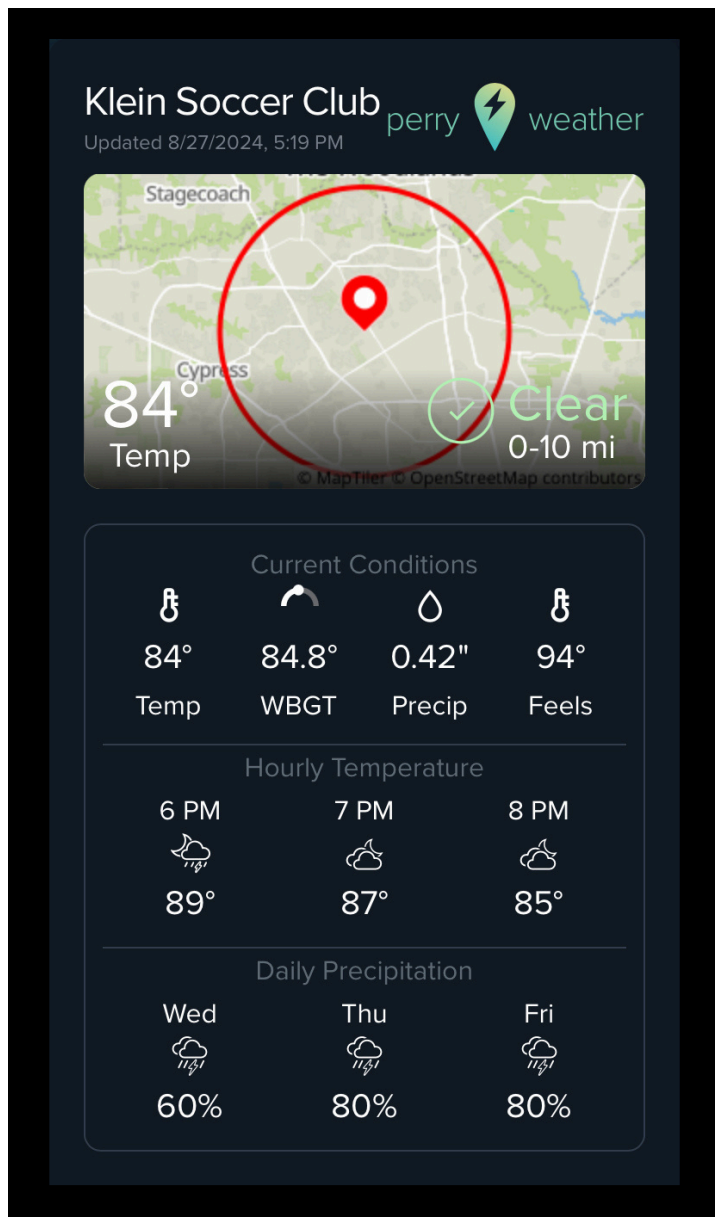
Klein Soccer Club
Updated 8/27/2024, 5:19 PM

perry weather

Stagecoach
Cypress

84°
Temp

Clear
0-10 mi

© MapTiler © OpenStreetMap contributors

Current Conditions

| 84° | 84.8° | 0.42" | 94° |
|---|---|---|---|
| Temp | WBGT | Precip | Feels |

Hourly Temperature

| 6 PM | 7 PM | 8 PM |
|---|---|---|
| 89° | 87° | 85° |

Daily Precipitation

| Wed | Thu | Fri |
|---|---|---|
| 60% | 80% | 80% |